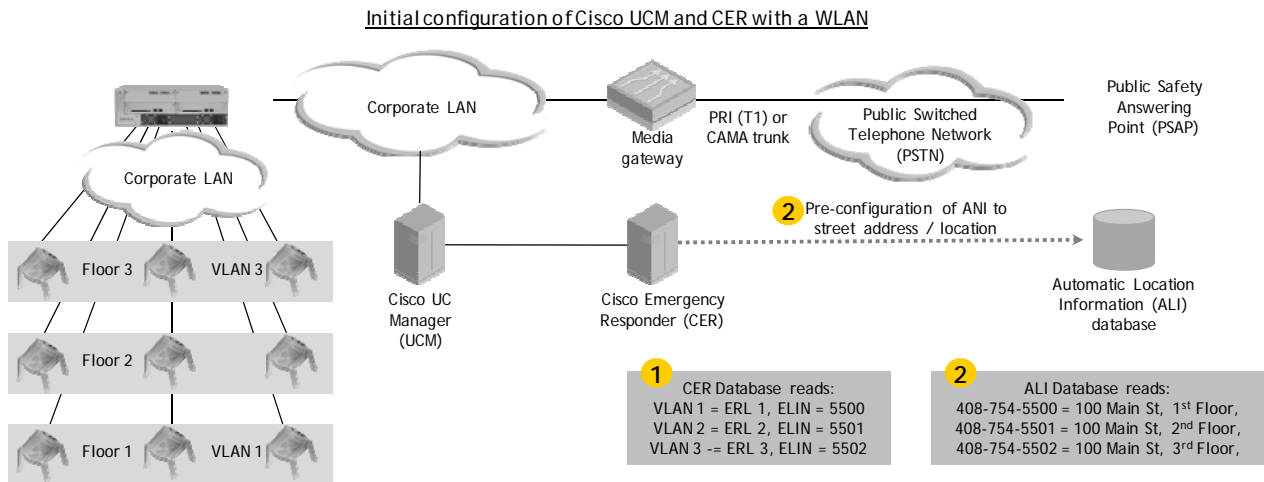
Initial configuration of Cisco UCM and CER with a WLAN

Corporate LAN

Media gateway

PRI (T1) or CAMA trunk

Public Switched Telephone Network (PSTN)

Public Safety Answering Point (PSAP)

Corporate LAN

Floor 3

VLAN 3

Floor 2

Floor 1

VLAN 1

Cisco UC Manager (UCM)

Cisco Emergency Responder (CER)

2 Pre-configuration of ANI to street address / location

Automatic Location Information (ALI) database

1
CER Database reads:
VLAN 1 = ERL 1, ELIN = 5500
VLAN 2 = ERL 2, ELIN = 5501
VLAN 3 -= ERL 3, ELIN = 5502

2
ALI Database reads:
408-754-5500 = 100 Main St, 1$^{st}$ Floor,
408-754-5501 = 100 Main St, 2$^{nd}$ Floor,
408-754-5502 = 100 Main St, 3$^{rd}$ Floor,